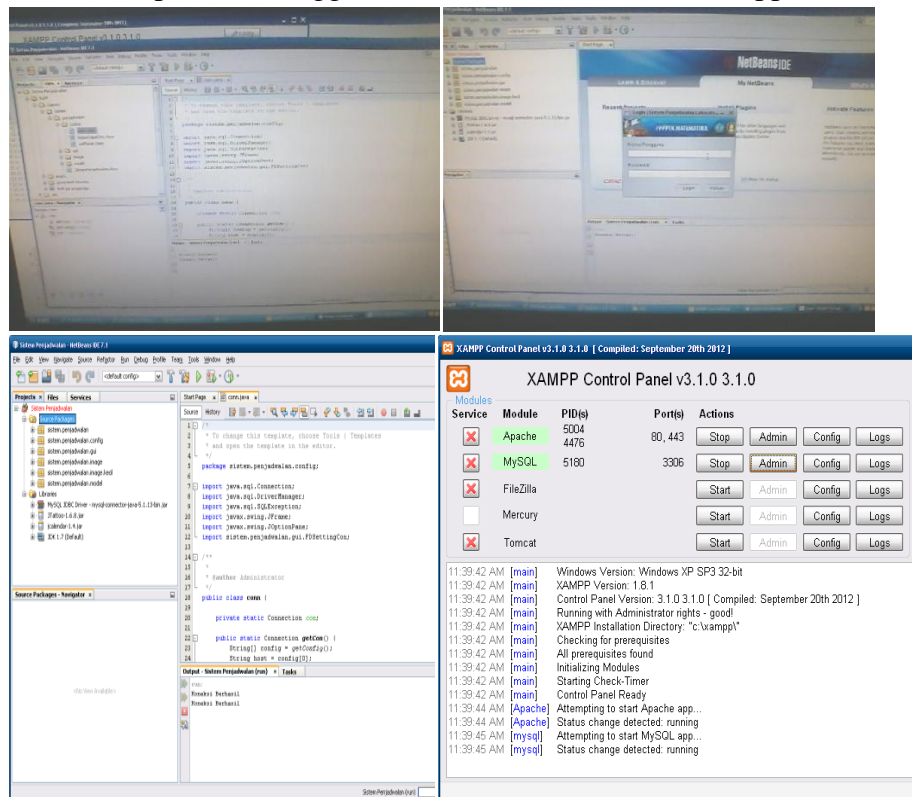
XAMPP Control Panel v3.1.0 3.1.0

NetBeans IDE

Learn & Discover

My NetBeans

Login

Sistem Penjadwalan - NetBeans IDE 7.1

File Edit View Navigate Source Refactor Run Debug Profile Team Tools Window Help

<default config>

Projects Files Services

Sistem Penjadwalan
Source Packages
sistem.penjadwalan
sistem.penjadwalan.config
sistem.penjadwalan.gui
sistem.penjadwalan.image
sistem.penjadwalan.image.lexl
sistem.penjadwalan.model
Libraries
MySQL JDBC Driver - mysql-connector-java-5.1.13-bin.jar
JTattoo-1.6.jar
jcalendar-1.4.jar
JDK 1.7 (Default)

Source Packages - Navigator

<No View Available>

Start Page conn.java

Source History

1 /*
2 * To change this template, choose Tools | Templates
3 * and open the template in the editor.
4 */
5 package sistem.penjadwalan.config;
6
7 import java.sql.Connection;
8 import java.sql.DriverManager;
9 import java.sql.SQLException;
10 import javax.swing.JFrame;
11 import javax.swing.JOptionPane;
12 import sistem.penjadwalan.gui.FDSettingCon;
13
14 /**
15 *
16 * @author Administrator
17 */
18 public class conn {
19
20 private static Connection con;
21
22 public static Connection getCon() {
23 String[] config = getConfig();
24 String host = config[0];

Output - Sistem Penjadwalan (run) Tasks

run:
Koneksi Berhasil
Koneksi Berhasil

Sistem Penjadwalan (run)

XAMPP Control Panel v3.1.0 3.1.0 [ Compiled: September 20th 2012 ]

XAMPP Control Panel v3.1.0 3.1.0

Modules

| Service | Module | PID(s) | Port(s) | Actions | | | |
|---|---|---|---|---|---|---|---|
| | Apache | 5004 4476 | 80, 443 | Stop | Admin | Config | Logs |
| | MySQL | 5180 | 3306 | Stop | Admin | Config | Logs |
| | FileZilla | | | Start | Admin | Config | Logs |
| | Mercury | | | Start | Admin | Config | Logs |
| | Tomcat | | | Start | Admin | Config | Logs |

11:39:42 AM [main] Windows Version: Windows XP SP3 32-bit
11:39:42 AM [main] XAMPP Version: 1.8.1
11:39:42 AM [main] Control Panel Version: 3.1.0 3.1.0 [ Compiled: September 20th 2012 ]
11:39:42 AM [main] Running with Administrator rights - good!
11:39:42 AM [main] XAMPP Installation Directory: "c:\xampp\"
11:39:42 AM [main] Checking for prerequisites
11:39:42 AM [main] All prerequisites found
11:39:42 AM [main] Initializing Modules
11:39:42 AM [main] Starting Check-Timer
11:39:42 AM [main] Control Panel Ready
11:39:44 AM [Apache] Attempting to start Apache app...
11:39:44 AM [Apache] Status change detected: running
11:39:45 AM [mysql] Attempting to start MySQL app...
11:39:45 AM [mysql] Status change detected: running